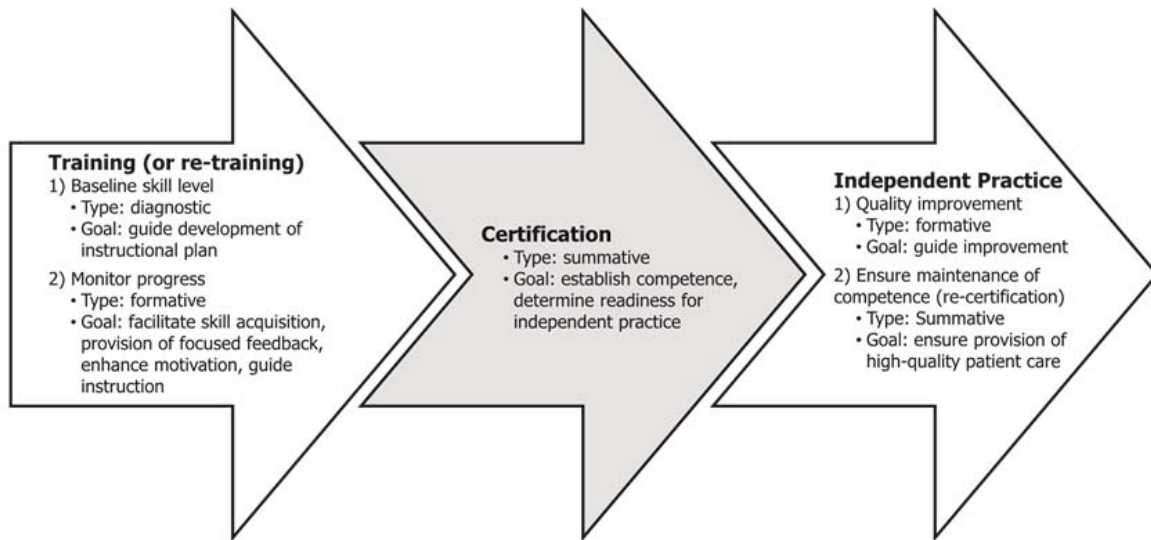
Training (or re-training)
1) Baseline skill level
• Type: diagnostic
• Goal: guide development of instructional plan
2) Monitor progress
• Type: formative
• Goal: facilitate skill acquisition, provision of focused feedback, enhance motivation, guide instruction

Certification
• Type: summative
• Goal: establish competence, determine readiness for independent practice

Independent Practice
1) Quality improvement
• Type: formative
• Goal: guide improvement
2) Ensure maintenance of competence (re-certification)
• Type: Summative
• Goal: ensure provision of high-quality patient care